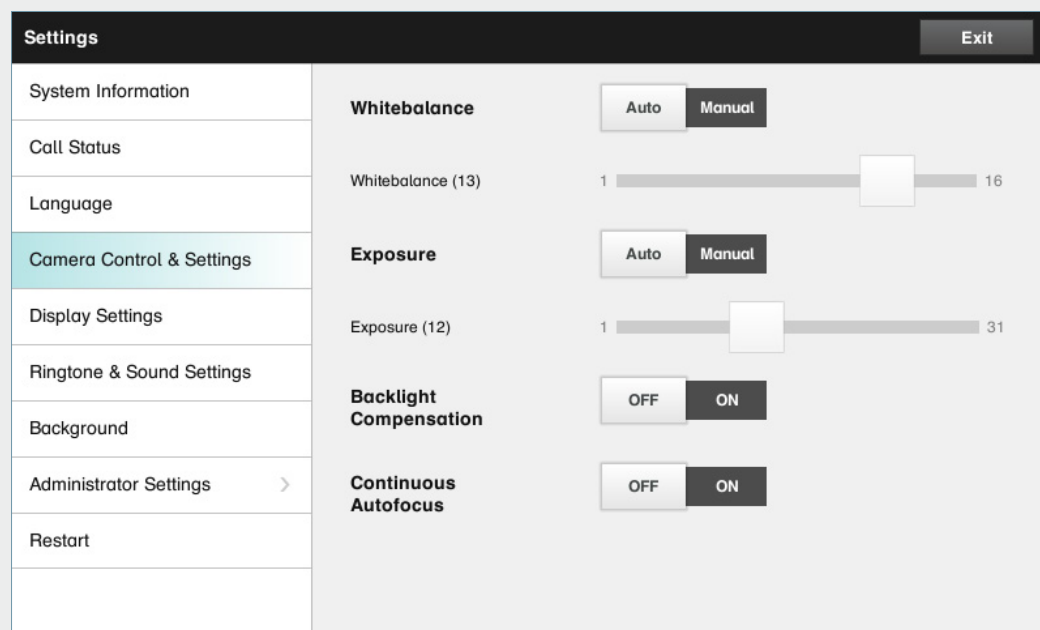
Settings

Exit

System Information

Call Status

Language

Camera Control & Settings

Display Settings

Ringtone & Sound Settings

Background

Administrator Settings

Restart

Whitebalance

Auto Manual

Whitebalance (13)

1 16

Exposure

Auto Manual

Exposure (12)

1 31

Backlight Compensation

OFF ON

Continuous Autofocus

OFF ON